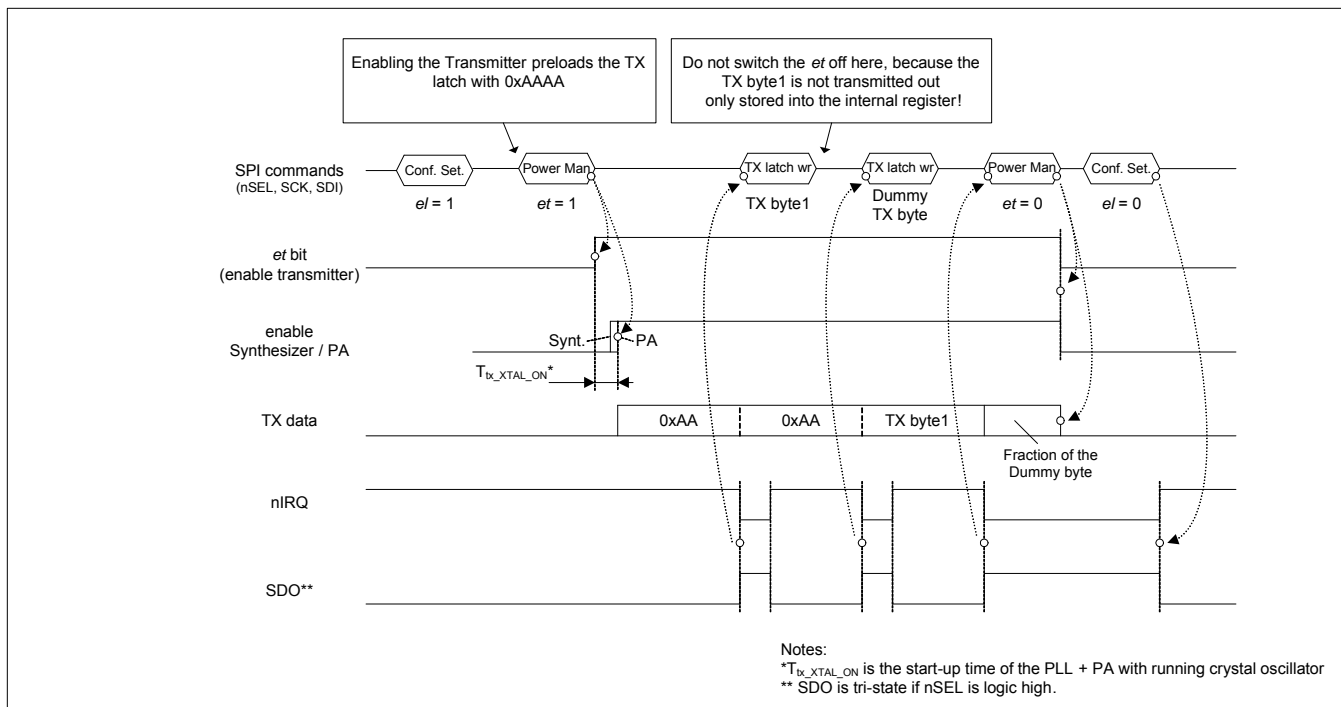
Enabling the Transmitter preloads the TX latch with 0xAAAA

Do not switch the *et* off here, because the TX byte1 is not transmitted out only stored into the internal register!

SPI commands (nSEL, SCK, SDI)

Conf. Set.

*el* = 1

Power Man

*et* = 1

TX latch wr

TX byte1

TX latch wr

Dummy TX byte

Power Man

*et* = 0

Conf. Set.

*el* = 0

*et* bit (enable transmitter)

enable Synthesizer / PA

Synt.

PA

$T_{tx\_XTAL\_ON}$*

TX data

0xAA

0xAA

TX byte1

Fraction of the Dummy byte

nIRQ

SDO**

Notes:
*$T_{tx\_XTAL\_ON}$ is the start-up time of the PLL + PA with running crystal oscillator
** SDO is tri-state if nSEL is logic high.